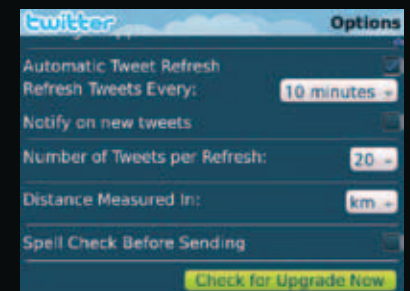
twitter Options

Automatic Tweet Refresh
Refresh Tweets Every: 10 minutes

Notify on new tweets

Number of Tweets per Refresh: 20

Distance Measured In: km

Spell Check Before Sending

Check for Upgrade Now